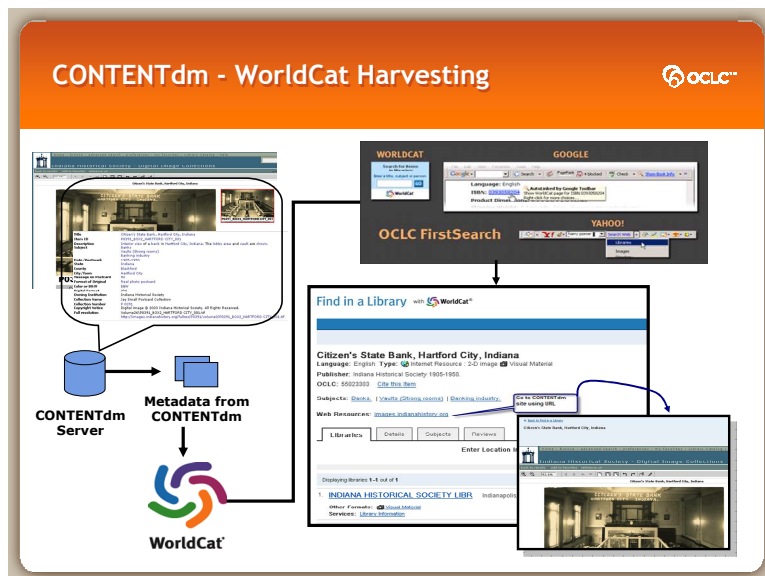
CONTENTdm - WorldCat Harvesting

OCLC

Indiana Historical Society · Digital Image Collections

Citizen's State Bank, Hartford City, Indiana

Title: Citizen's State Bank, Hartford City, Indiana
Description: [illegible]
Subject: Banks; Vaults (Strong rooms); Banking industry
State: Indiana
County: Blackford
City/Town: Hartford City
Format of Original: Real photo postcard
Owning Institution: Indiana Historical Society
Collection Name: Jay Small Postcard Collection
Copyright Notice: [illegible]

CONTENTdm Server

Metadata from CONTENTdm

WorldCat

WORLDCAT

GOOGLE

Language: English
ISBN:
Product Dimen...

YAHOO!

OCLC FirstSearch

Find in a Library with WorldCat

Citizen's State Bank, Hartford City, Indiana
Language: English Type: Internet Resource : 2-D image Visual Material
Publisher: Indiana Historical Society 1905-1955
OCLC: 55023303 Cite this Item

Subjects: Banks. | Vaults (Strong rooms) | Banking industry.

Web Resources: images.indianahistory.org

Go to CONTENTdm site using URL

Libraries | Details | Subjects | Reviews

Enter Location In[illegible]

Displaying libraries 1-1 out of 1

1. INDIANA HISTORICAL SOCIETY LIBR Indianapolis

Other Formats: Visual Material
Services: Library information

Citizen's State Bank, Hartford City, Indiana

Indiana Historical Society · Digital Image Collections

CITIZEN'S STATE BANK